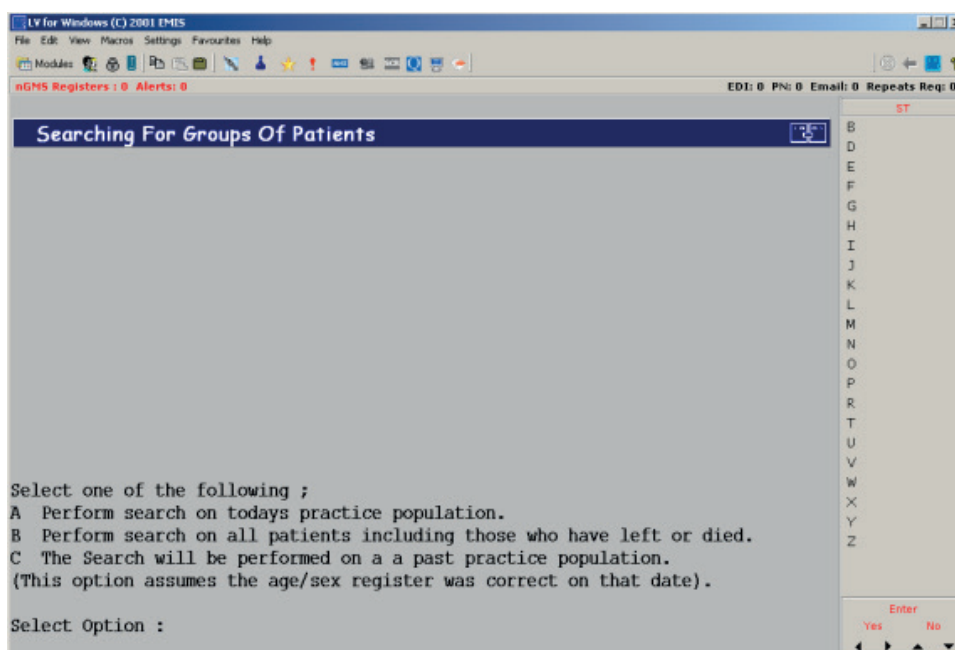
LV for Windows (C) 2001 EMIS

File Edit View Macros Settings Favourites Help

Modules

nGMS Registers : 0 Alerts: 0

EDI: 0 PN: 0 Email: 0 Repeats Req: 0

ST

Searching For Groups Of Patients

B
D
E
F
G
H
I
J
K
L
M
N
O
P
R
T
U
V
W
X
Y
Z

Select one of the following ;
A Perform search on todays practice population.
B Perform search on all patients including those who have left or died.
C The Search will be performed on a a past practice population.
(This option assumes the age/sex register was correct on that date).

Select Option :

Enter
Yes No